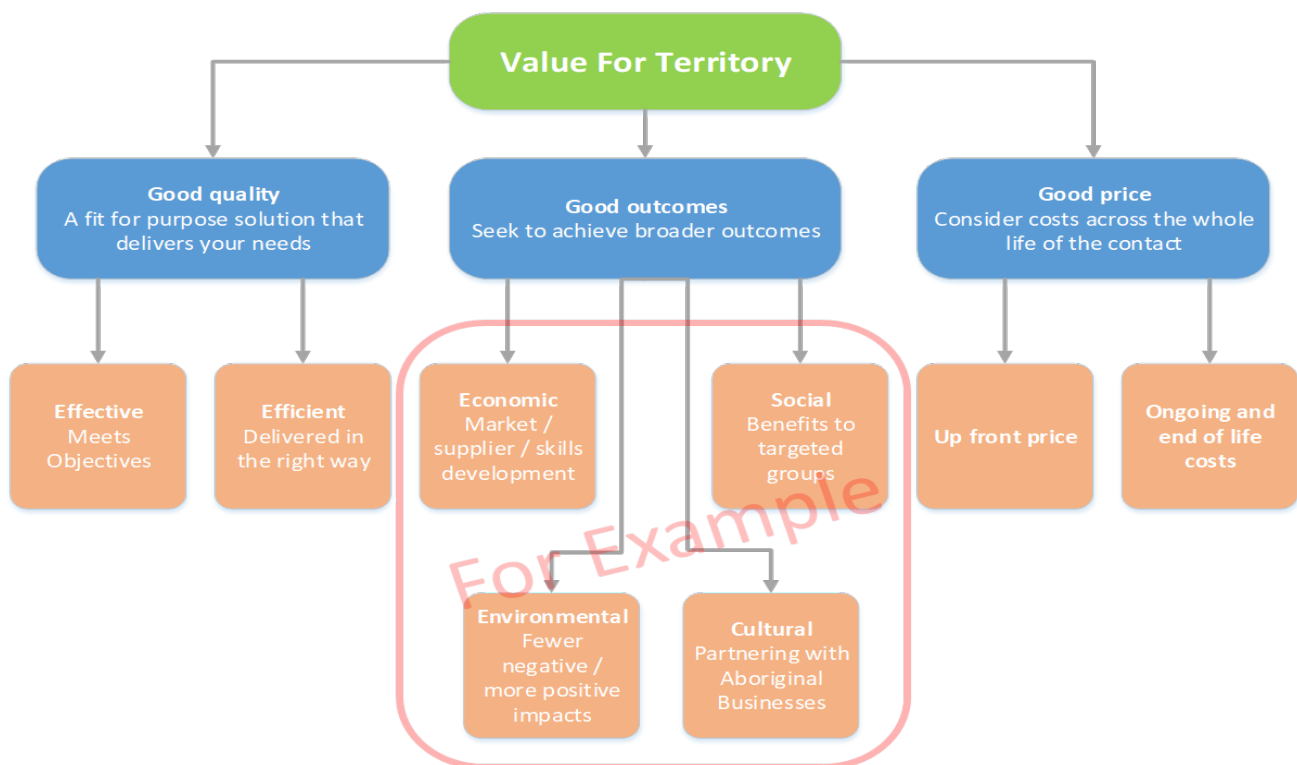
Value For Territory

Good quality
A fit for purpose solution that delivers your needs

Good outcomes
Seek to achieve broader outcomes

Good price
Consider costs across the whole life of the contact

Effective
Meets Objectives

Efficient
Delivered in the right way

Economic
Market / supplier / skills development

Social
Benefits to targeted groups

Up front price

Ongoing and end of life costs

For Example

Environmental
Fewer negative / more positive impacts

Cultural
Partnering with Aboriginal Businesses